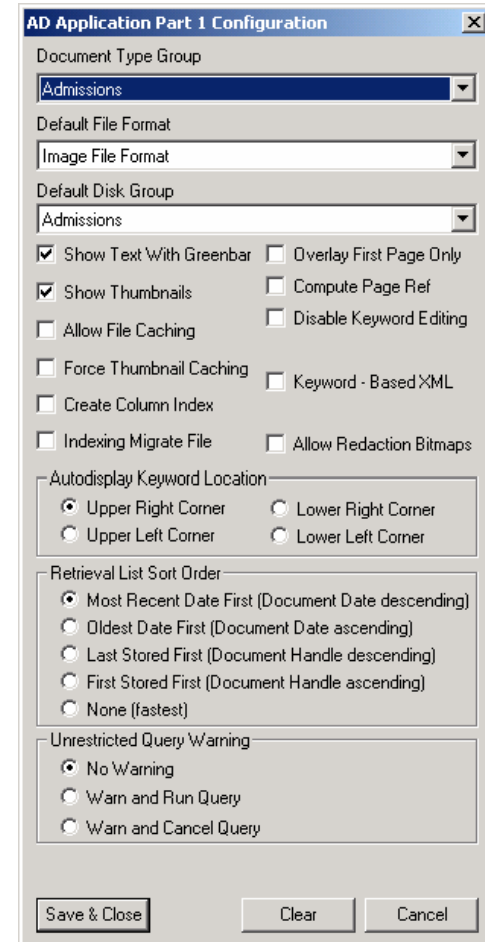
AD Application Part 1 Configuration

Document Type Group

Admissions

Default File Format

Image File Format

Default Disk Group

Admissions

Show Text With Greenbar

Overlay First Page Only

Show Thumbnails

Compute Page Ref

Allow File Caching

Disable Keyword Editing

Force Thumbnail Caching

Keyword - Based XML

Create Column Index

Indexing Migrate File

Allow Redaction Bitmaps

Autodisplay Keyword Location

Upper Right Corner

Lower Right Corner

Upper Left Corner

Lower Left Corner

Retrieval List Sort Order

Most Recent Date First (Document Date descending)

Oldest Date First (Document Date ascending)

Last Stored First (Document Handle descending)

First Stored First (Document Handle ascending)

None (fastest)

Unrestricted Query Warning

No Warning

Warn and Run Query

Warn and Cancel Query

Save & Close

Clear

Cancel